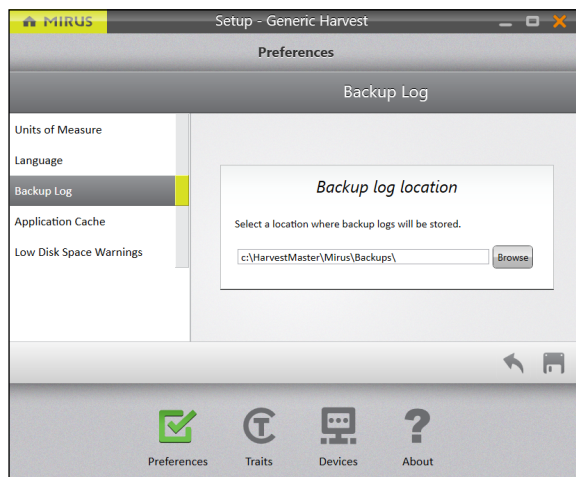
MIRUS
Setup - Generic Harvest
Preferences
Backup Log
Units of Measure
Language
Backup Log
Application Cache
Low Disk Space Warnings
Backup log location
Select a location where backup logs will be stored.
c:\HarvestMaster\Mirus\Backups\
Browse
Preferences
Traits
Devices
About